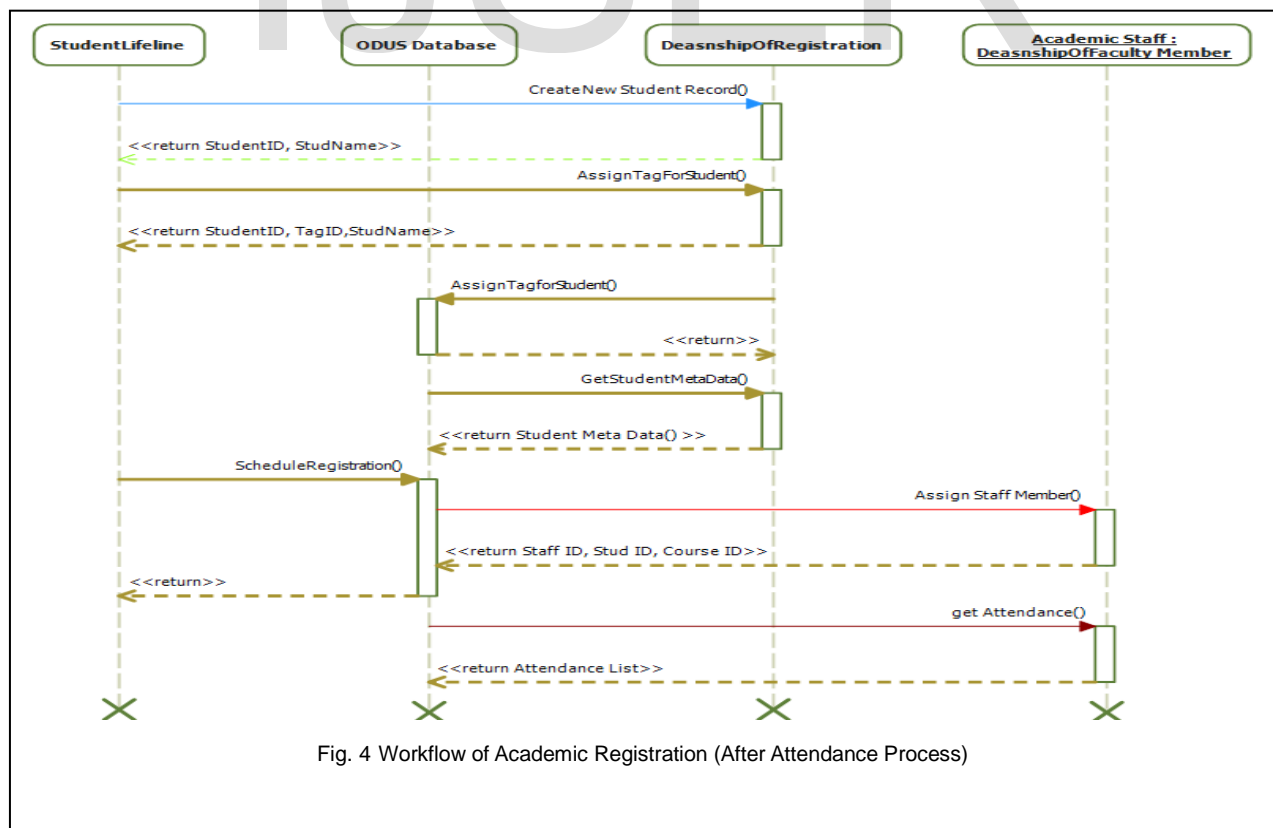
StudentLifeline

ODUS Database

DeasnshipOfRegistration

Academic Staff : DeasnshipOfFaculty Member

CreateNew Student Record()

<<return StudentID, StudName>>

AssignTagForStudent()

<<return StudentID, TagID,StudName>>

AssignTagforStudent()

<<return>>

GetStudentMetaData()

<<return Student Meta Data() >>

ScheduleRegistration()

Assign Staff Member()

<<return Staff ID, Stud ID, Course ID>>

<<return>>

get Attendance()

<<return Attendance List>>

Fig. 4 Workflow of Academic Registration (After Attendance Process)